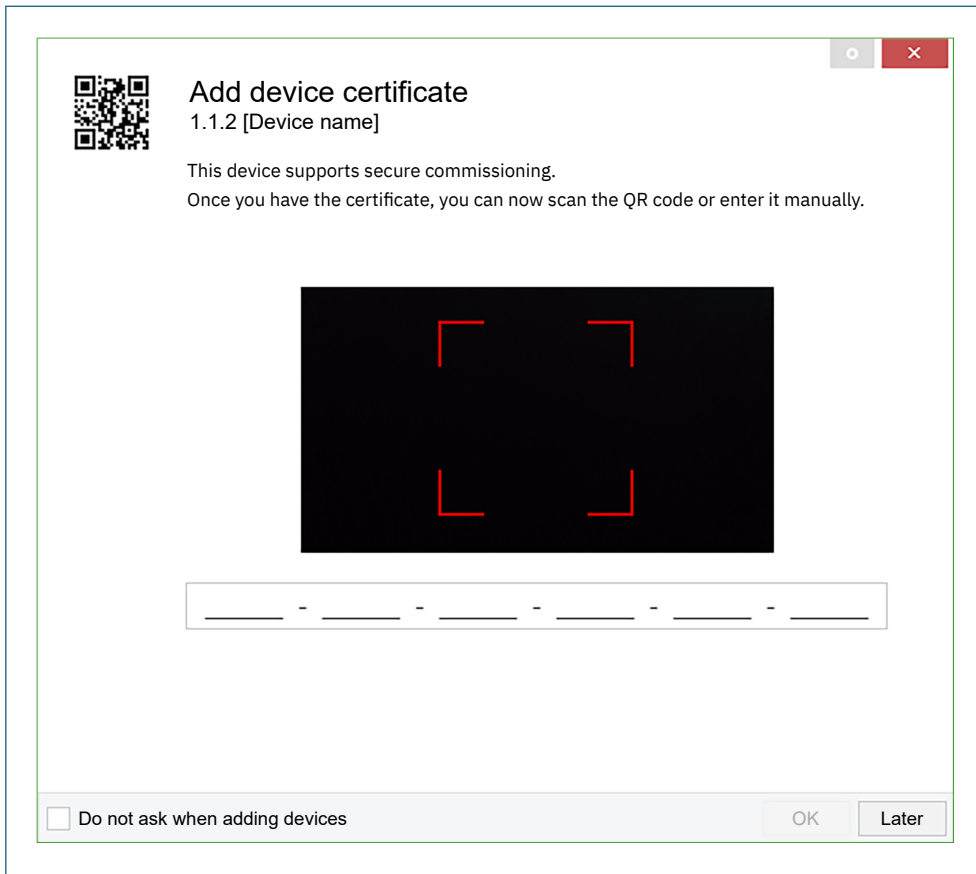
Add device certificate
1.1.2 [Device name]

This device supports secure commissioning.
Once you have the certificate, you can now scan the QR code or enter it manually.

\_\_\_\_\_\_ - \_\_\_\_\_\_ - \_\_\_\_\_\_ - \_\_\_\_\_\_ - \_\_\_\_\_\_ - \_\_\_\_\_\_

Do not ask when adding devices

OK

Later